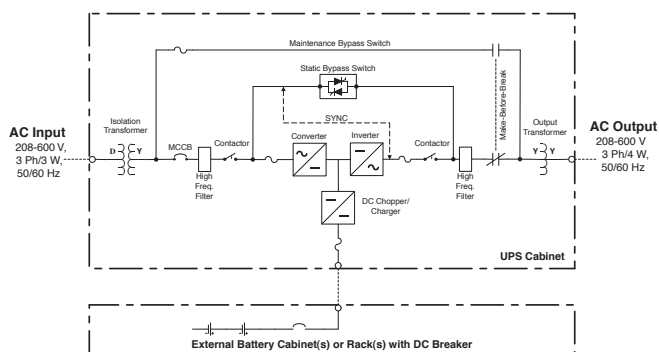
Maintenance Bypass Switch

Static Bypass Switch

SYNC

Make-Before-Break

AC Input
208-600 V,
3 Ph/3 W,
50/60 Hz

Isolation Transformer

D

Y

MCCB

High Freq. Filter

Contactor

Converter

Inverter

Contactor

High Freq. Filter

Output Transformer

Y

Y

AC Output
208-600 V
3 Ph/4 W,
50/60 Hz

DC Chopper/ Charger

UPS Cabinet

External Battery Cabinet(s) or Rack(s) with DC Breaker